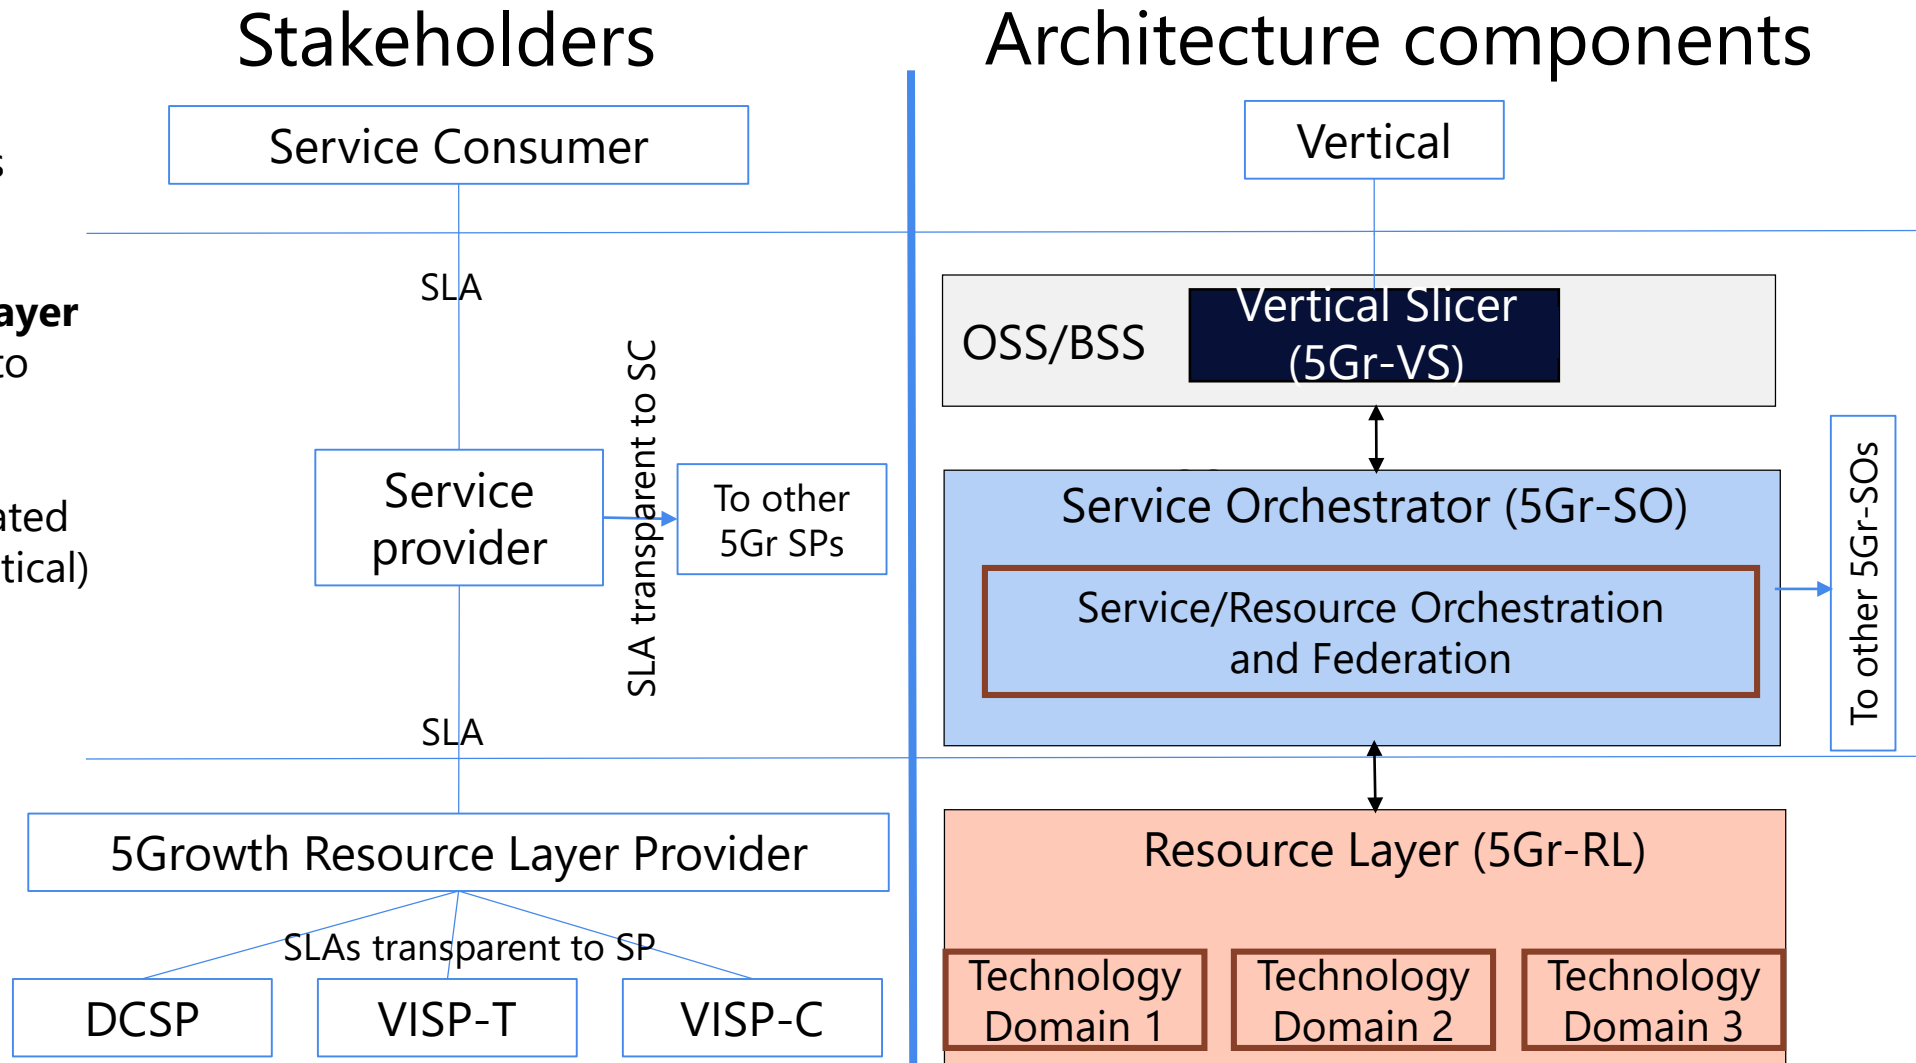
s

ayer
to

ated
tical)

Stakeholders

Service Consumer

SLA

Service provider

SLA transparent to SC

To other 5Gr SPs

SLA

5Growth Resource Layer Provider

SLAs transparent to SP

DCSP

VISP-T

VISP-C

Architecture components

Vertical

OSS/BSS

Vertical Slicer (5Gr-VS)

Service Orchestrator (5Gr-SO)

Service/Resource Orchestration and Federation

To other 5Gr-SOs

Resource Layer (5Gr-RL)

Technology Domain 1

Technology Domain 2

Technology Domain 3